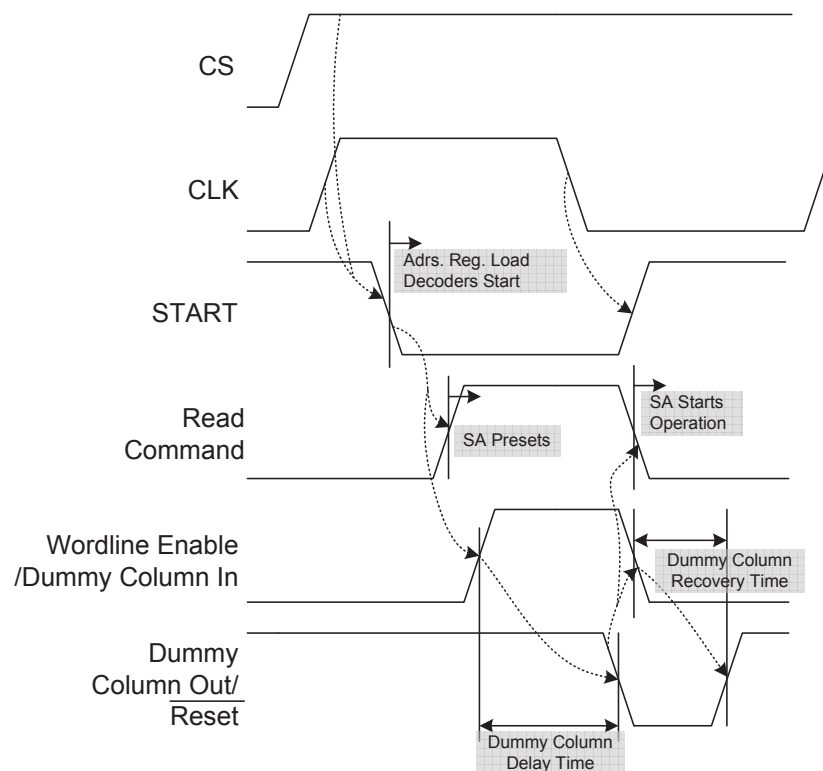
CS

CLK

START

Adrs. Reg. Load Decoders Start

Read Command

SA Presets

SA Starts Operation

Wordline Enable /Dummy Column In

Dummy Column Recovery Time

Dummy Column Out/ $\overline{\text{Reset}}$

Dummy Column Delay Time